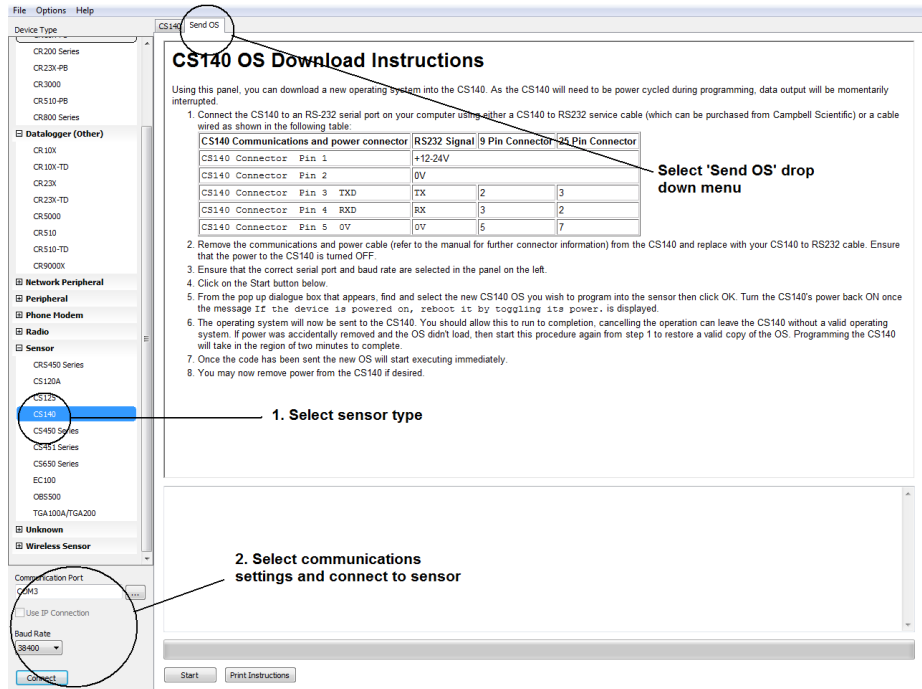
File Options Help

Device Type

CR200 Series
CR23X-PB
CR3000
CR510-PB
CR800 Series
⊟ Datalogger (Other)
CR10X
CR10X-TD
CR23X
CR23X-TD
CR5000
CR510
CR510-TD
CR9000X
⊞ Network Peripheral
⊞ Peripheral
⊞ Phone Modem
⊞ Radio
⊟ Sensor
CRS450 Series
CS120A
CS125
CS140
CS450 Series
CS451 Series
CS650 Series
EC100
OBS500
TGA100A/TGA200
⊞ Unknown
⊞ Wireless Sensor

Communication Port
COM3
Use IP Connection
Baud Rate
38400
Connect

CS140 | Send OS

CS140 OS Download Instructions

Using this panel, you can download a new operating system into the CS140. As the CS140 will need to be power cycled during programming, data output will be momentarily interrupted.

1. Connect the CS140 to an RS-232 serial port on your computer using either a CS140 to RS232 service cable (which can be purchased from Campbell Scientific) or a cable wired as shown in the following table:

| CS140 Communications and power connector | RS232 Signal | 9 Pin Connector | 25 Pin Connector |
|---|---|---|---|
| CS140 Connector Pin 1 | +12-24V | | |
| CS140 Connector Pin 2 | 0V | | |
| CS140 Connector Pin 3 TXD | TX | 2 | 3 |
| CS140 Connector Pin 4 RXD | RX | 3 | 2 |
| CS140 Connector Pin 5 0V | 0V | 5 | 7 |

2. Remove the communications and power cable (refer to the manual for further connector information) from the CS140 and replace with your CS140 to RS232 cable. Ensure that the power to the CS140 is turned OFF.
3. Ensure that the correct serial port and baud rate are selected in the panel on the left.
4. Click on the Start button below.
5. From the pop up dialogue box that appears, find and select the new CS140 OS you wish to program into the sensor then click OK. Turn the CS140's power back ON once the message If the device is powered on, reboot it by toggling its power. is displayed.
6. The operating system will now be sent to the CS140. You should allow this to run to completion, cancelling the operation can leave the CS140 without a valid operating system. If power was accidentally removed and the OS didn't load, then start this procedure again from step 1 to restore a valid copy of the OS. Programming the CS140 will take in the region of two minutes to complete.
7. Once the code has been sent the new OS will start executing immediately.
8. You may now remove power from the CS140 if desired.

Select 'Send OS' drop down menu

1. Select sensor type

2. Select communications settings and connect to sensor

Start | Print Instructions